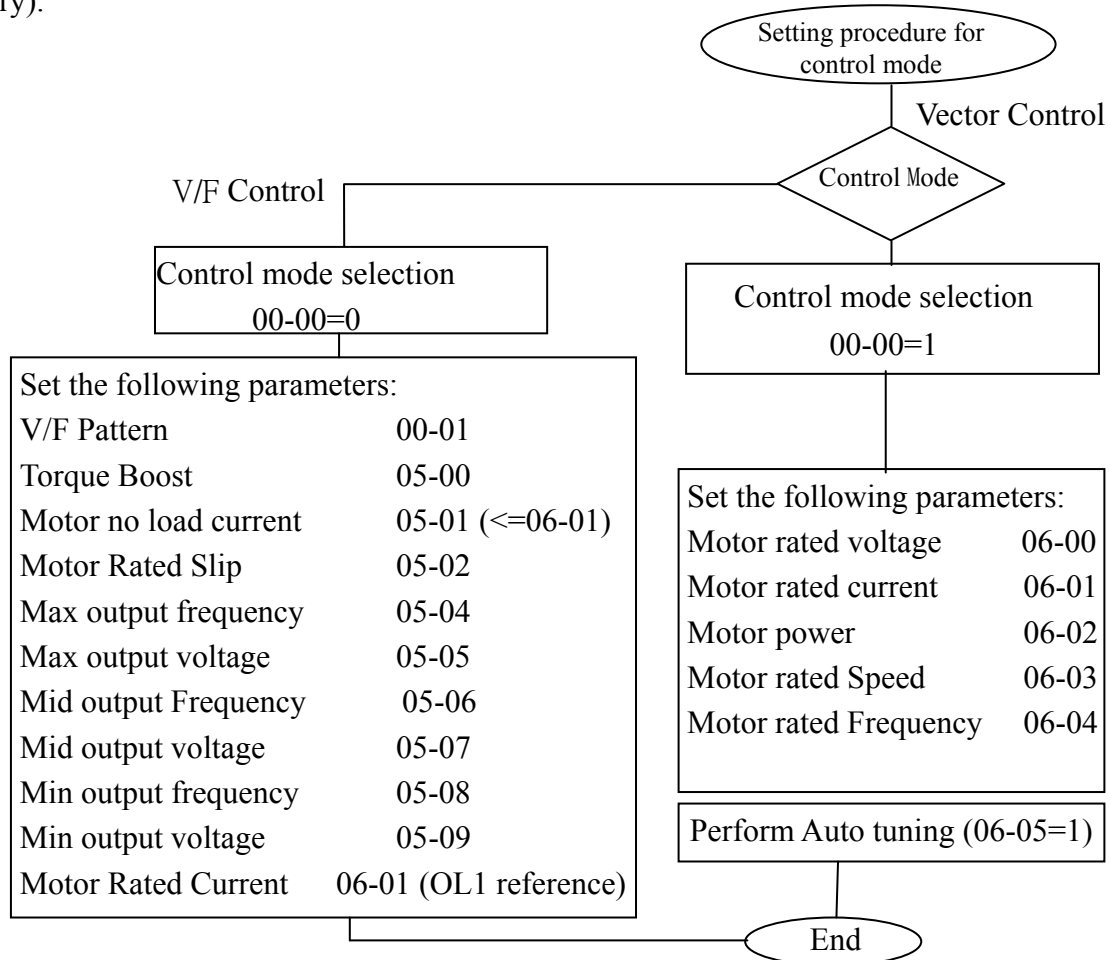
ry).

Setting procedure for control mode

Vector Control

Control Mode

V/F Control

Control mode selection
00-00=0

Control mode selection
00-00=1

Set the following parameters:
V/F Pattern 00-01
Torque Boost 05-00
Motor no load current 05-01 (<=06-01)
Motor Rated Slip 05-02
Max output frequency 05-04
Max output voltage 05-05
Mid output Frequency 05-06
Mid output voltage 05-07
Min output frequency 05-08
Min output voltage 05-09
Motor Rated Current 06-01 (OL1 reference)

Set the following parameters:
Motor rated voltage 06-00
Motor rated current 06-01
Motor power 06-02
Motor rated Speed 06-03
Motor rated Frequency 06-04

Perform Auto tuning (06-05=1)

End